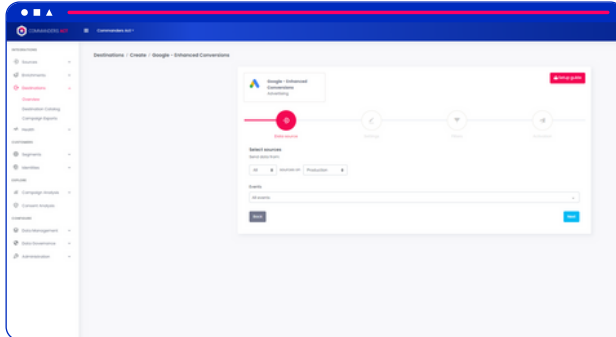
COMMANDERS ACT

Commanders Act

Sources

Enrichments

Destinations

Overview

Destination Catalog

Campaign Reports

Health

Segments

Identities

Campaign Analysis

Consent Analysis

Data Management

Data Governance

Administration

Destinations / Create / Google - Enhanced Conversions

Google - Enhanced Conversions

Advertising

Setup guide

Data source

Select sources

Send data from

All

sources on

Production

Events

All events

Back

Next